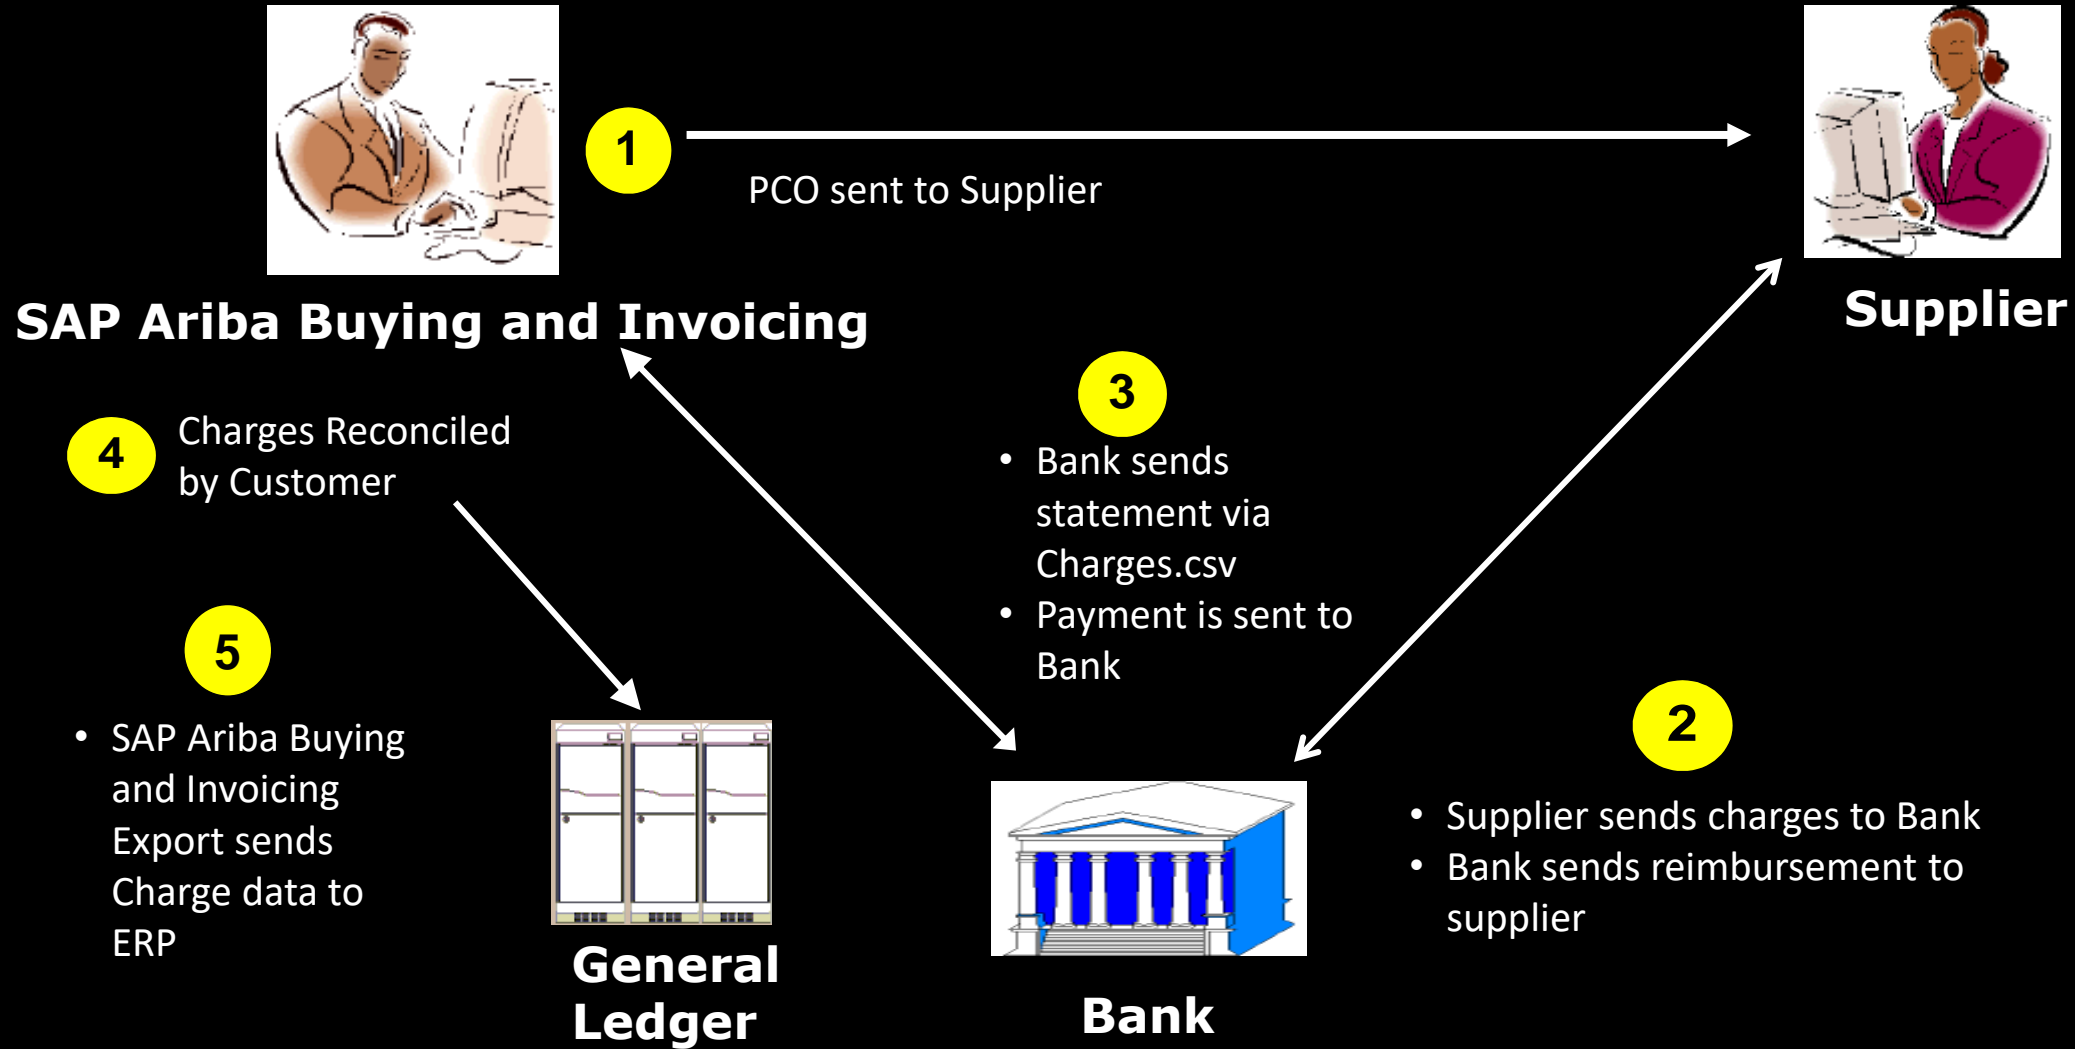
1

PCO sent to Supplier

SAP Ariba Buying and Invoicing

Supplier

3

• Bank sends statement via Charges.csv
• Payment is sent to Bank

4

Charges Reconciled by Customer

5

• SAP Ariba Buying and Invoicing Export sends Charge data to ERP

2

• Supplier sends charges to Bank
• Bank sends reimbursement to supplier

General Ledger

Bank